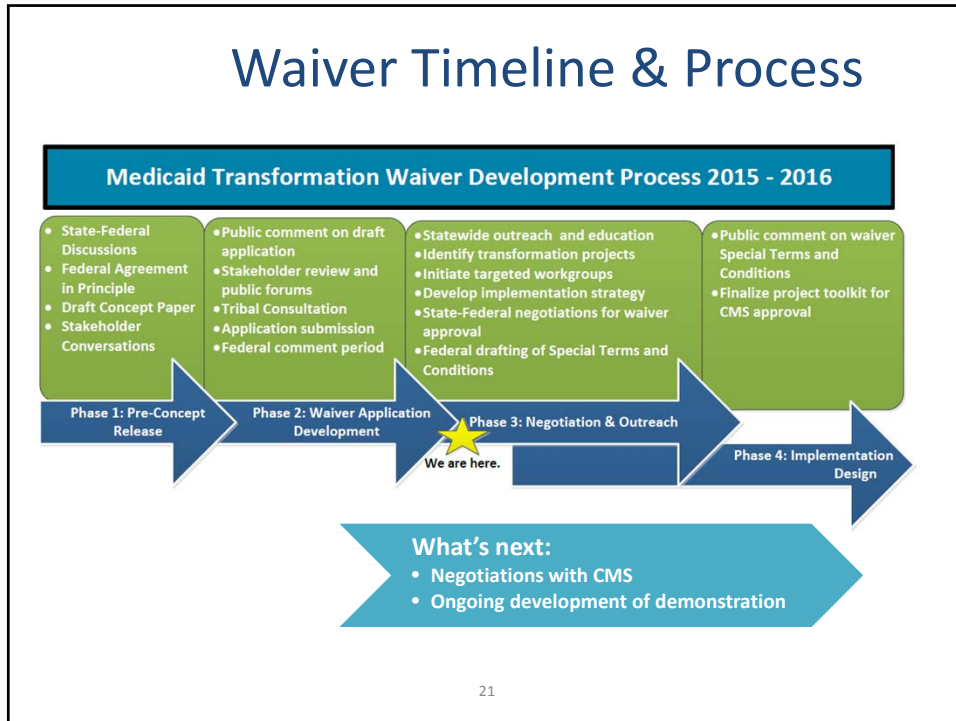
Waiver Timeline & Process

Medicaid Transformation Waiver Development Process 2015 - 2016

- State-Federal Discussions
- Federal Agreement in Principle
- Draft Concept Paper
- Stakeholder Conversations

Phase 1: Pre-Concept Release

- Public comment on draft application
- Stakeholder review and public forums
- Tribal Consultation
- Application submission
- Federal comment period

Phase 2: Waiver Application Development

- Statewide outreach and education
- Identify transformation projects
- Initiate targeted workgroups
- Develop implementation strategy
- State-Federal negotiations for waiver approval
- Federal drafting of Special Terms and Conditions

Phase 3: Negotiation & Outreach

We are here.

- Public comment on waiver Special Terms and Conditions
- Finalize project toolkit for CMS approval

Phase 4: Implementation Design

What's next:
- Negotiations with CMS
- Ongoing development of demonstration

21